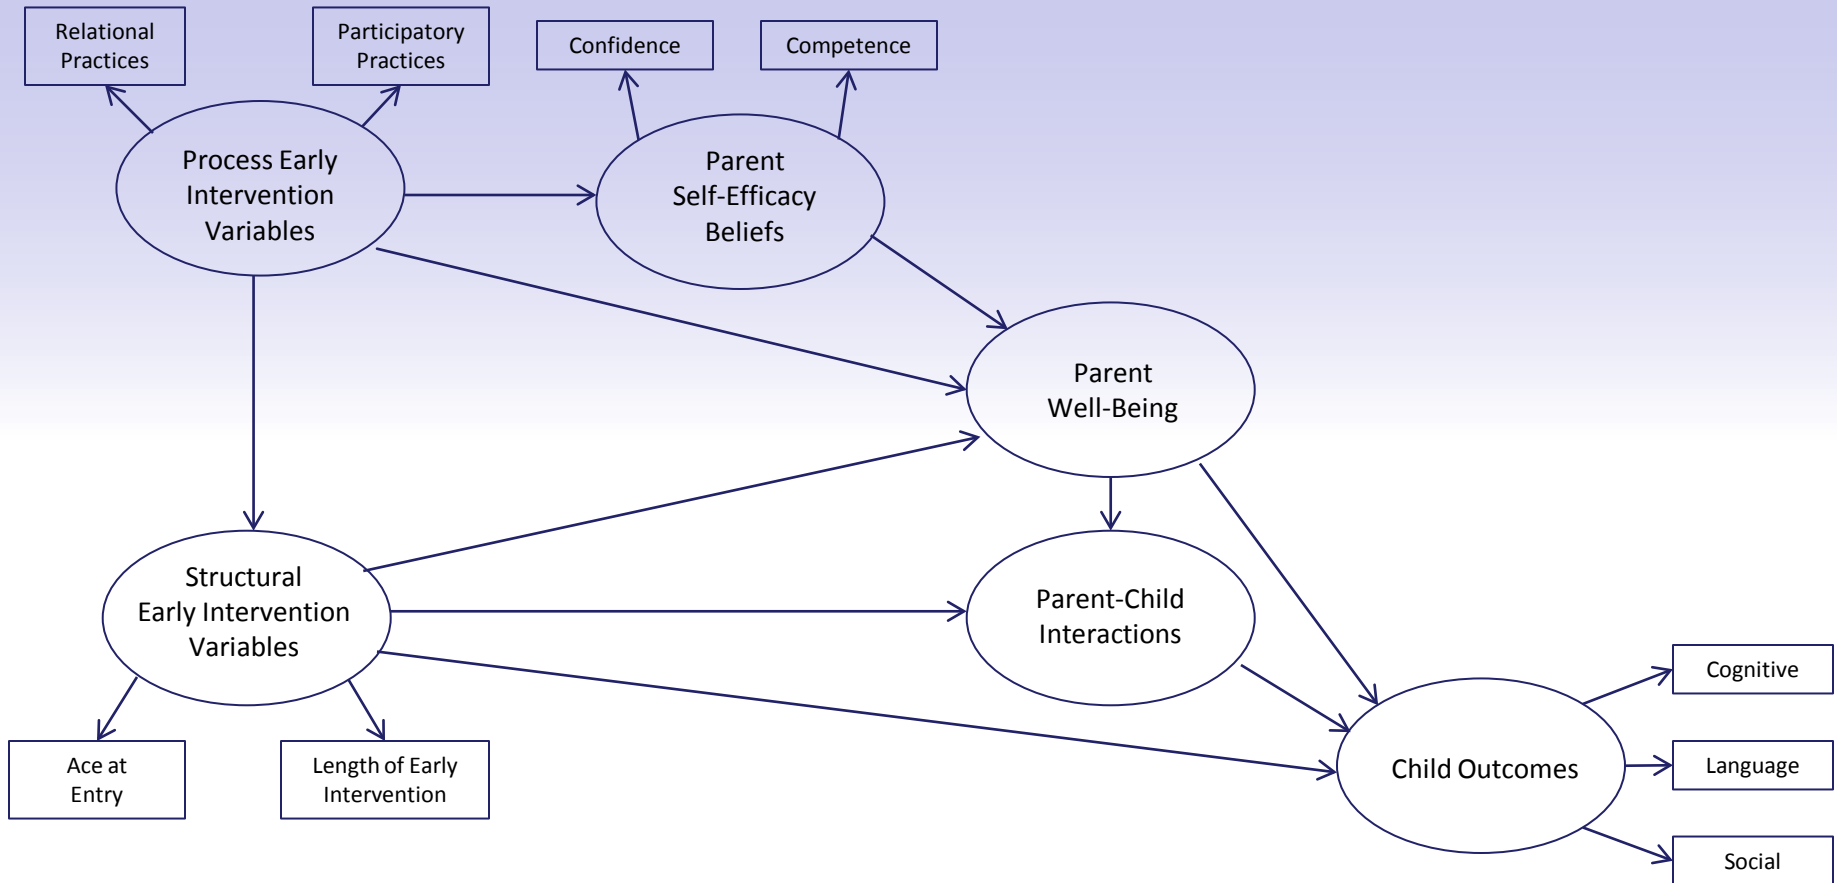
Relational Practices

Participatory Practices

Confidence

Competence

Process Early Intervention Variables

Parent Self-Efficacy Beliefs

Parent Well-Being

Structural Early Intervention Variables

Parent-Child Interactions

Child Outcomes

Cognitive

Language

Social

Ace at Entry

Length of Early Intervention